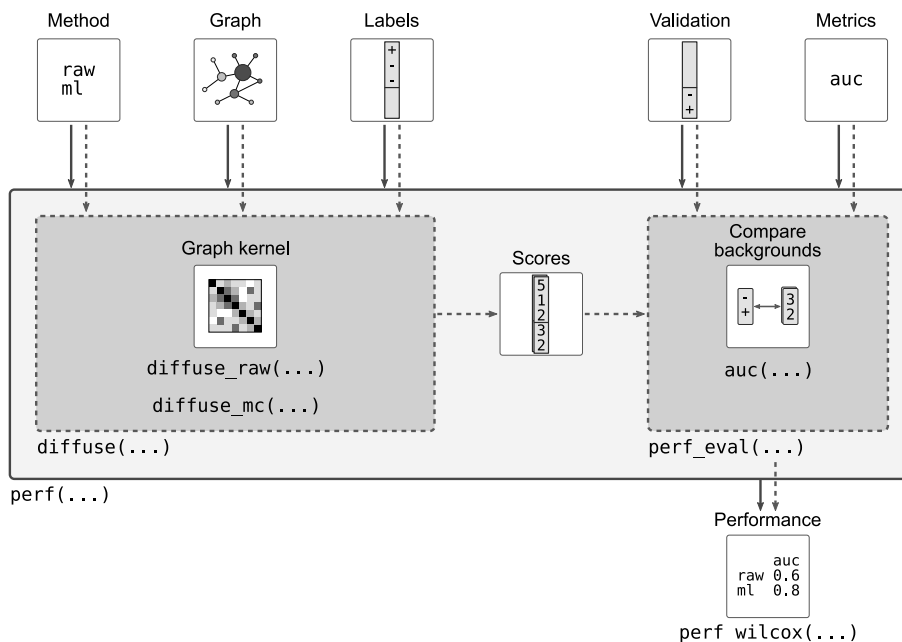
Method

raw
ml

Graph

Labels

+
-
-

Validation

-
+

Metrics

auc

Graph kernel

diffuse_raw(...)

diffuse_mc(...)

diffuse(...)

Scores

5
1
2
3
2

Compare backgrounds

-
+

3
2

auc(...)

perf_eval(...)

perf(...)

Performance

| | auc |
|---|---|
| raw | 0.6 |
| ml | 0.8 |

perf_wilcox(...)